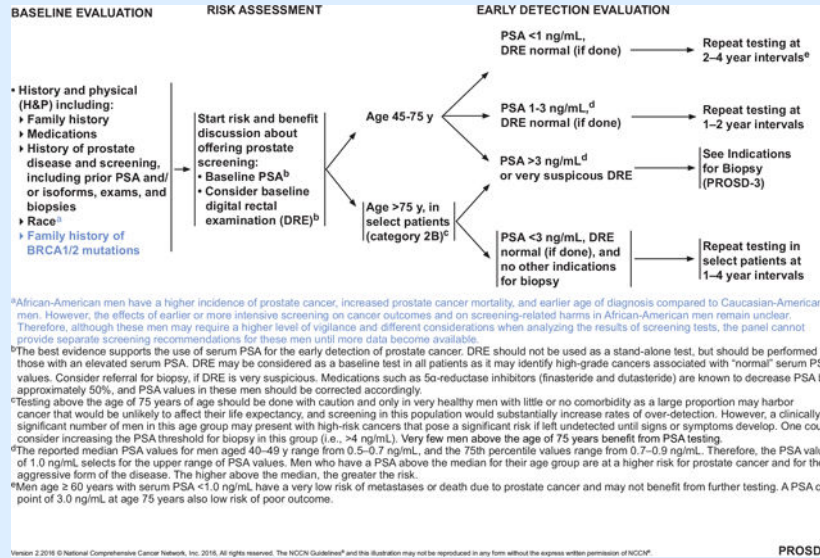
BASELINE EVALUATION

RISK ASSESSMENT

EARLY DETECTION EVALUATION

• History and physical (H&P) including:
• Family history
• Medications
• History of prostate disease and screening, including prior PSA and/or isoforms, exams, and biopsies
• Race$^a$
• Family history of BRCA1/2 mutations

Start risk and benefit discussion about offering prostate screening:
• Baseline PSA$^b$
• Consider baseline digital rectal examination (DRE)$^b$

Age 45-75 y

Age >75 y, in select patients (category 2B)$^c$

PSA <1 ng/mL, DRE normal (if done)

Repeat testing at 2–4 year intervals$^e$

PSA 1-3 ng/mL,$^d$ DRE normal (if done)

Repeat testing at 1–2 year intervals

PSA >3 ng/mL$^d$ or very suspicous DRE

See Indications for Biopsy (PROSD-3)

PSA <3 ng/mL, DRE normal (if done), and no other indications for biopsy

Repeat testing in select patients at 1–4 year intervals

$^a$African-American men have a higher incidence of prostate cancer, increased prostate cancer mortality, and earlier age of diagnosis compared to Caucasian-American men. However, the effects of earlier or more intensive screening on cancer outcomes and on screening-related harms in African-American men remain unclear. Therefore, although these men may require a higher level of vigilance and different considerations when analyzing the results of screening tests, the panel cannot provide separate screening recommendations for these men until more data become available.
$^b$The best evidence supports the use of serum PSA for the early detection of prostate cancer. DRE should not be used as a stand-alone test, but should be performed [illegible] those with an elevated serum PSA. DRE may be considered as a baseline test in all patients as it may identify high-grade cancers associated with "normal" serum P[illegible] values. Consider referral for biopsy, if DRE is very suspicious. Medications such as 5α-reductase inhibitors (finasteride and dutasteride) are known to decrease PSA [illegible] approximately 50%, and PSA values in these men should be corrected accordingly.
$^c$Testing above the age of 75 years of age should be done with caution and only in very healthy men with little or no comorbidity as a large proportion may harbor cancer that would be unlikely to affect their life expectancy, and screening in this population would substantially increase rates of over-detection. However, a clinically significant number of men in this age group may present with high-risk cancers that pose a significant risk if left undetected until signs or symptoms develop. One co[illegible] consider increasing the PSA threshold for biopsy in this group (i.e., >4 ng/mL). Very few men above the age of 75 years benefit from PSA testing.
$^d$The reported median PSA values for men aged 40–49 y range from 0.5–0.7 ng/mL, and the 75th percentile values range from 0.7–0.9 ng/mL. Therefore, the PSA val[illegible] of 1.0 ng/mL selects for the upper range of PSA values. Men who have a PSA above the median for their age group are at a higher risk for prostate cancer and for the aggressive form of the disease. The higher above the median, the greater the risk.
$^e$Men age ≥ 60 years with serum PSA <1.0 ng/mL have a very low risk of metastases or death due to prostate cancer and may not benefit from further testing. A PSA c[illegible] point of 3.0 ng/mL at age 75 years also low risk of poor outcome.

Version 2.2016 © National Comprehensive Cancer Network, Inc. 2016, All rights reserved. The NCCN Guidelines® and this illustration may not be reproduced in any form without the express written permission of NCCN®.

PROSD